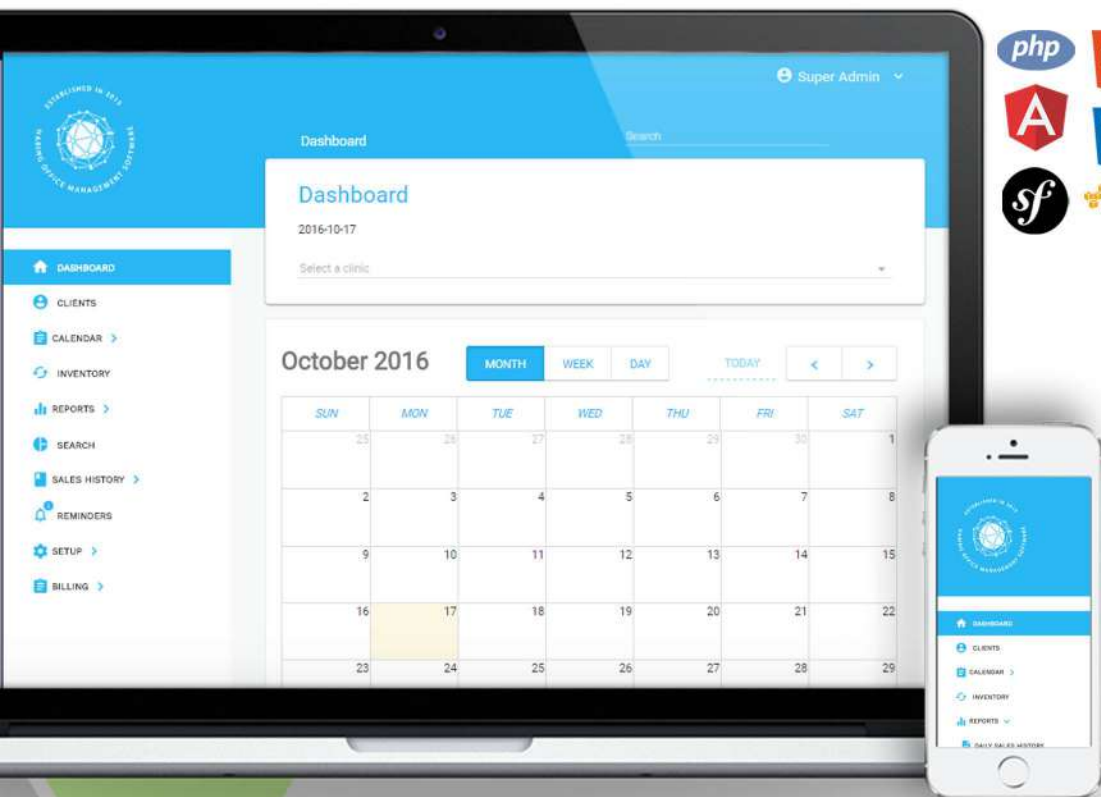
php

ESTABLISHED IN 2015
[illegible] OFFICE MANAGEMENT SOFTWARE

Super Admin

Dashboard

Search

Dashboard

2016-10-17

Select a clinic

DASHBOARD
CLIENTS
CALENDAR
INVENTORY
REPORTS
SEARCH
SALES HISTORY
REMINDERS
SETUP
BILLING

October 2016

MONTH WEEK DAY

TODAY

| SUN | MON | TUE | WED | THU | FRI | SAT |
|---|---|---|---|---|---|---|
| 25 | 26 | 27 | 28 | 29 | 30 | 1 |
| 2 | 3 | 4 | 5 | 6 | 7 | 8 |
| 9 | 10 | 11 | 12 | 13 | 14 | 15 |
| 16 | 17 | 18 | 19 | 20 | 21 | 22 |
| 23 | 24 | 25 | 26 | 27 | 28 | 29 |

ESTABLISHED IN 2015
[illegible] OFFICE MANAGEMENT SOFTWARE

DASHBOARD
CLIENTS
CALENDAR
INVENTORY
REPORTS
DAILY SALES HISTORY